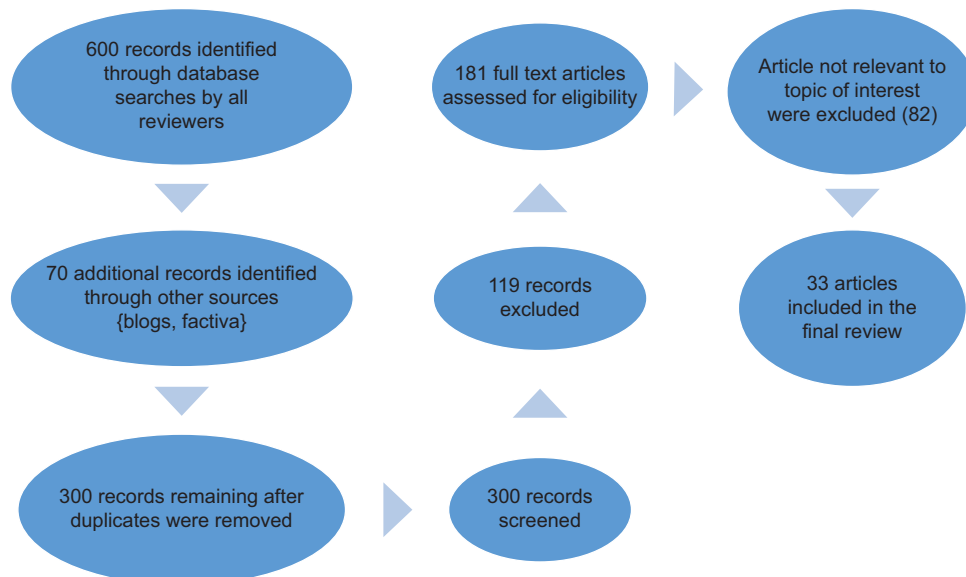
600 records identified through database searches by all reviewers

70 additional records identified through other sources {blogs, factiva}

300 records remaining after duplicates were removed

300 records screened

119 records excluded

181 full text articles assessed for eligibility

Article not relevant to topic of interest were excluded (82)

33 articles included in the final review